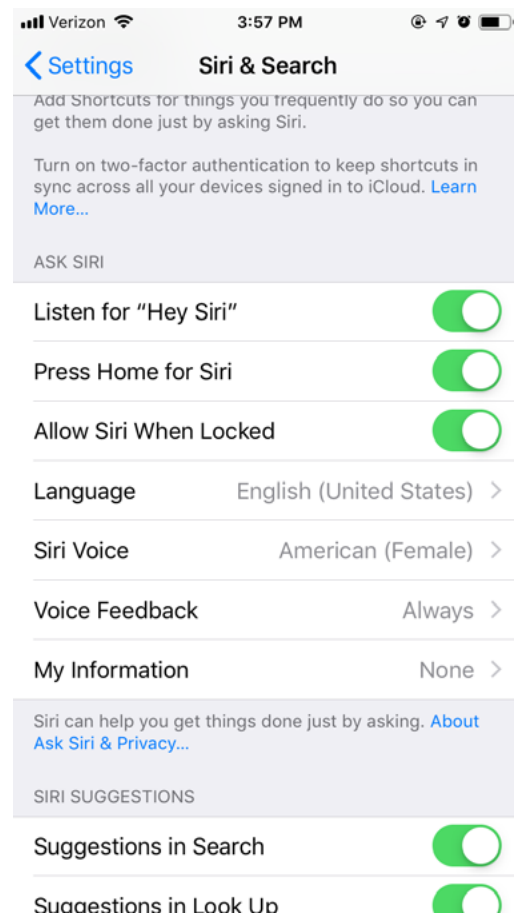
Verizon 3:57 PM

Settings Siri & Search

Add Shortcuts for things you frequently do so you can get them done just by asking Siri.

Turn on two-factor authentication to keep shortcuts in sync across all your devices signed in to iCloud. Learn More...

ASK SIRI

Listen for "Hey Siri"

Press Home for Siri

Allow Siri When Locked

Language English (United States)

Siri Voice American (Female)

Voice Feedback Always

My Information None

Siri can help you get things done just by asking. About Ask Siri & Privacy...

SIRI SUGGESTIONS

Suggestions in Search

Suggestions in Look Up